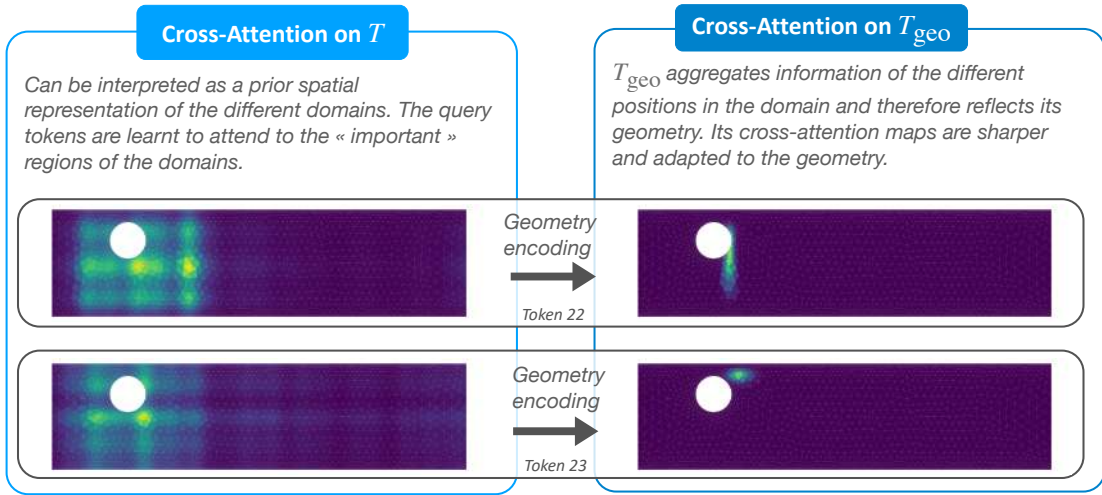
Cross-Attention on $T$

Can be interpreted as a prior spatial representation of the different domains. The query tokens are learnt to attend to the « important » regions of the domains.

Cross-Attention on $T_{\text{geo}}$

$T_{\text{geo}}$ aggregates information of the different positions in the domain and therefore reflects its geometry. Its cross-attention maps are sharper and adapted to the geometry.

Geometry encoding

Token 22

Geometry encoding

Token 23